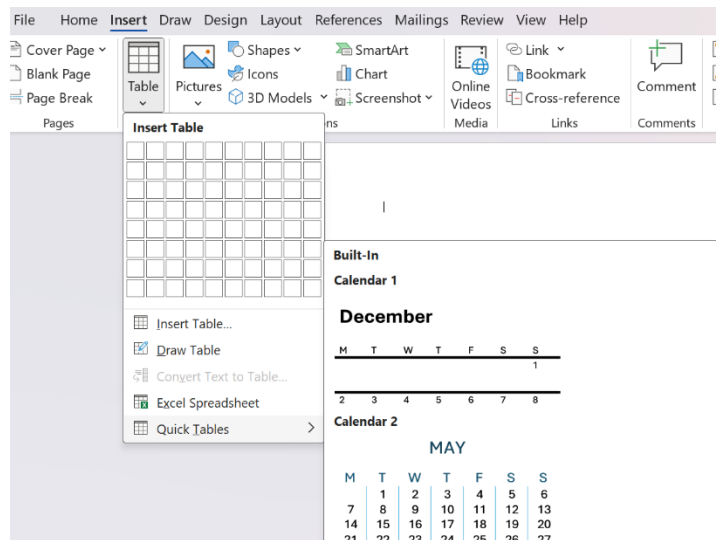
File Home Insert Draw Design Layout References Mailings Review View Help

Cover Page
Blank Page
Page Break
Pages

Table

Pictures

Shapes
Icons
3D Models

SmartArt
Chart
Screenshot

ns

Online Videos
Media

Link
Bookmark
Cross-reference
Links

Comment
Comments

Insert Table

Insert Table...
Draw Table
Convert Text to Table...
Excel Spreadsheet
Quick Tables

Built-In
Calendar 1

December

| M | T | W | T | F | S | S |
|---|---|---|---|---|---|---|
| | | | | | | 1 |
| 2 | 3 | 4 | 5 | 6 | 7 | 8 |

Calendar 2

MAY

| M | T | W | T | F | S | S |
|---|---|---|---|---|---|---|
| | 1 | 2 | 3 | 4 | 5 | 6 |
| 7 | 8 | 9 | 10 | 11 | 12 | 13 |
| 14 | 15 | 16 | 17 | 18 | 19 | 20 |
| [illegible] | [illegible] | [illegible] | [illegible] | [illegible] | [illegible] | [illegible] |